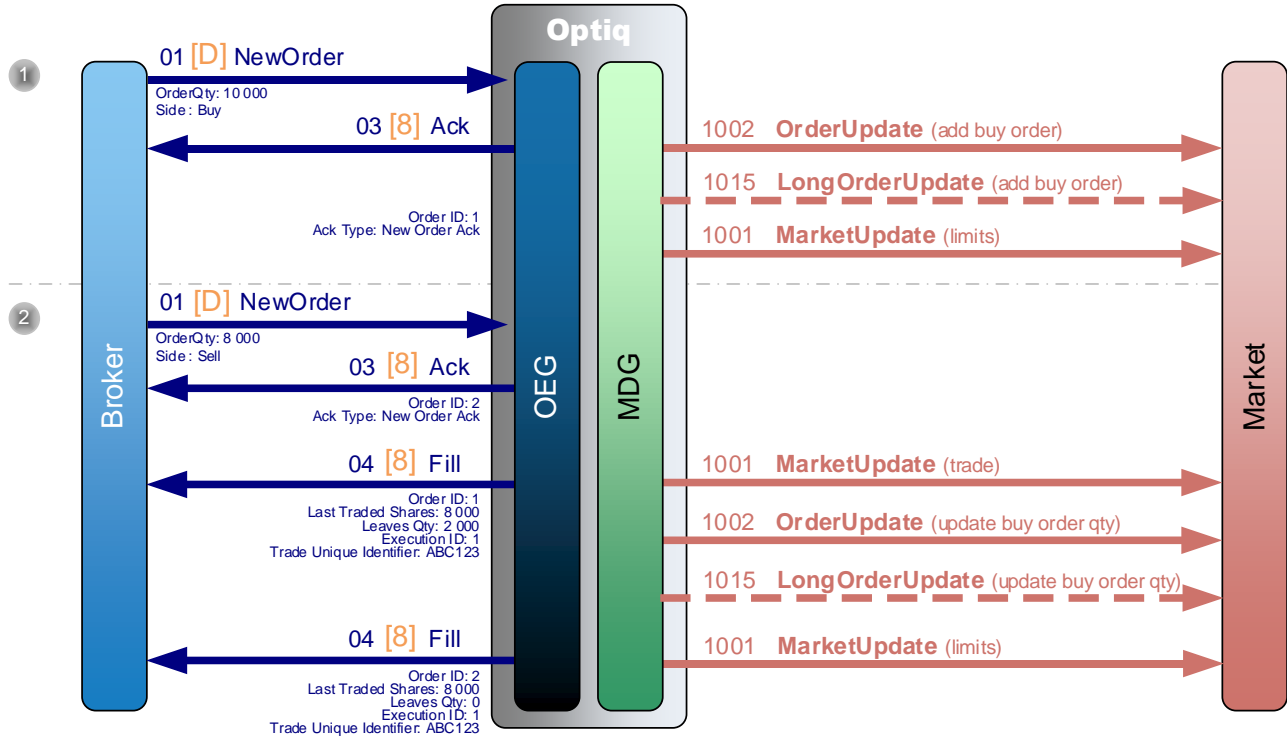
Optiq

1

01 [D] NewOrder
OrderQty: 10 000
Side : Buy

03 [8] Ack
Order ID: 1
Ack Type: New Order Ack

1002 OrderUpdate (add buy order)
1015 LongOrderUpdate (add buy order)
1001 MarketUpdate (limits)

2

01 [D] NewOrder
OrderQty: 8 000
Side : Sell

03 [8] Ack
Order ID: 2
Ack Type: New Order Ack

Broker

OEG

MDG

Market

04 [8] Fill
Order ID: 1
Last Traded Shares: 8 000
Leaves Qty: 2 000
Execution ID: 1
Trade Unique Identifier: ABC123

1001 MarketUpdate (trade)
1002 OrderUpdate (update buy order qty)
1015 LongOrderUpdate (update buy order qty)

04 [8] Fill
Order ID: 2
Last Traded Shares: 8 000
Leaves Qty: 0
Execution ID: 1
Trade Unique Identifier: ABC123

1001 MarketUpdate (limits)